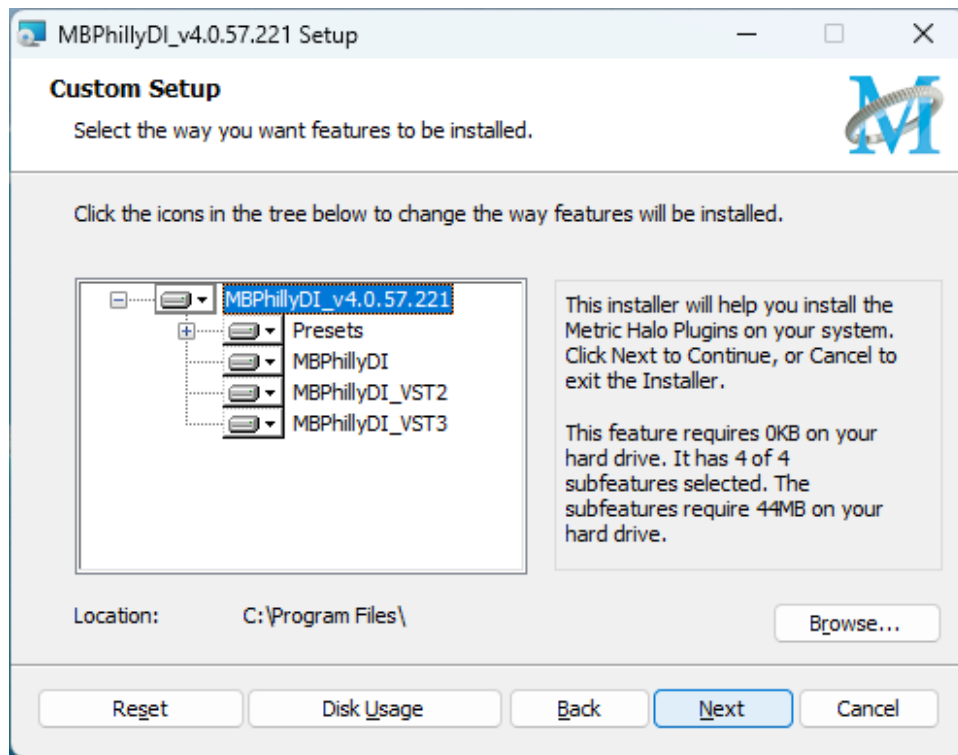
MBPhillyDI_v4.0.57.221 Setup

Custom Setup

Select the way you want features to be installed.

M

Click the icons in the tree below to change the way features will be installed.

MBPhillyDI_v4.0.57.221
Presets
MBPhillyDI
MBPhillyDI_VST2
MBPhillyDI_VST3

This installer will help you install the Metric Halo Plugins on your system. Click Next to Continue, or Cancel to exit the Installer.

This feature requires 0KB on your hard drive. It has 4 of 4 subfeatures selected. The subfeatures require 44MB on your hard drive.

Location: C:\Program Files\

Browse...

Reset | Disk Usage | Back | Next | Cancel